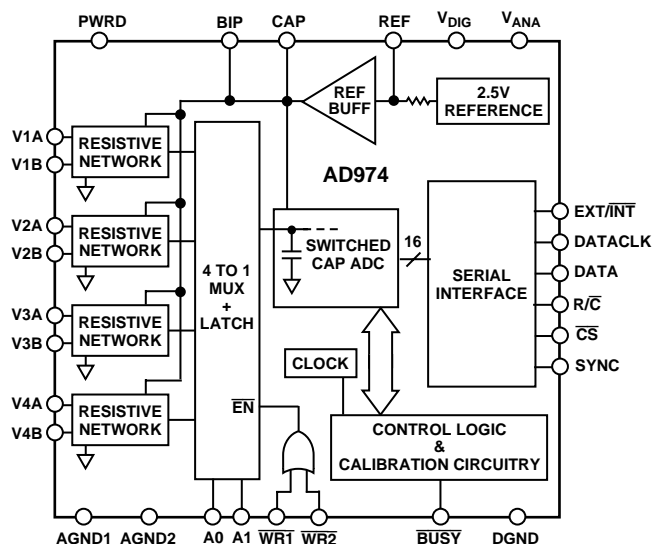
PWRD
BIP
CAP
REF
$V_{DIG}$
$V_{ANA}$
REF BUFF
2.5V REFERENCE
V1A
V1B
RESISTIVE NETWORK
AD974
V2A
V2B
RESISTIVE NETWORK
SWITCHED CAP ADC
16
EXT/$\overline{INT}$
DATACLK
DATA
4 TO 1 MUX + LATCH
SERIAL INTERFACE
V3A
V3B
RESISTIVE NETWORK
R/$\overline{C}$
$\overline{CS}$
SYNC
CLOCK
V4A
V4B
RESISTIVE NETWORK
$\overline{EN}$
CONTROL LOGIC & CALIBRATION CIRCUITRY
AGND1
AGND2
A0
A1
$\overline{WR1}$
$\overline{WR2}$
$\overline{BUSY}$
DGND